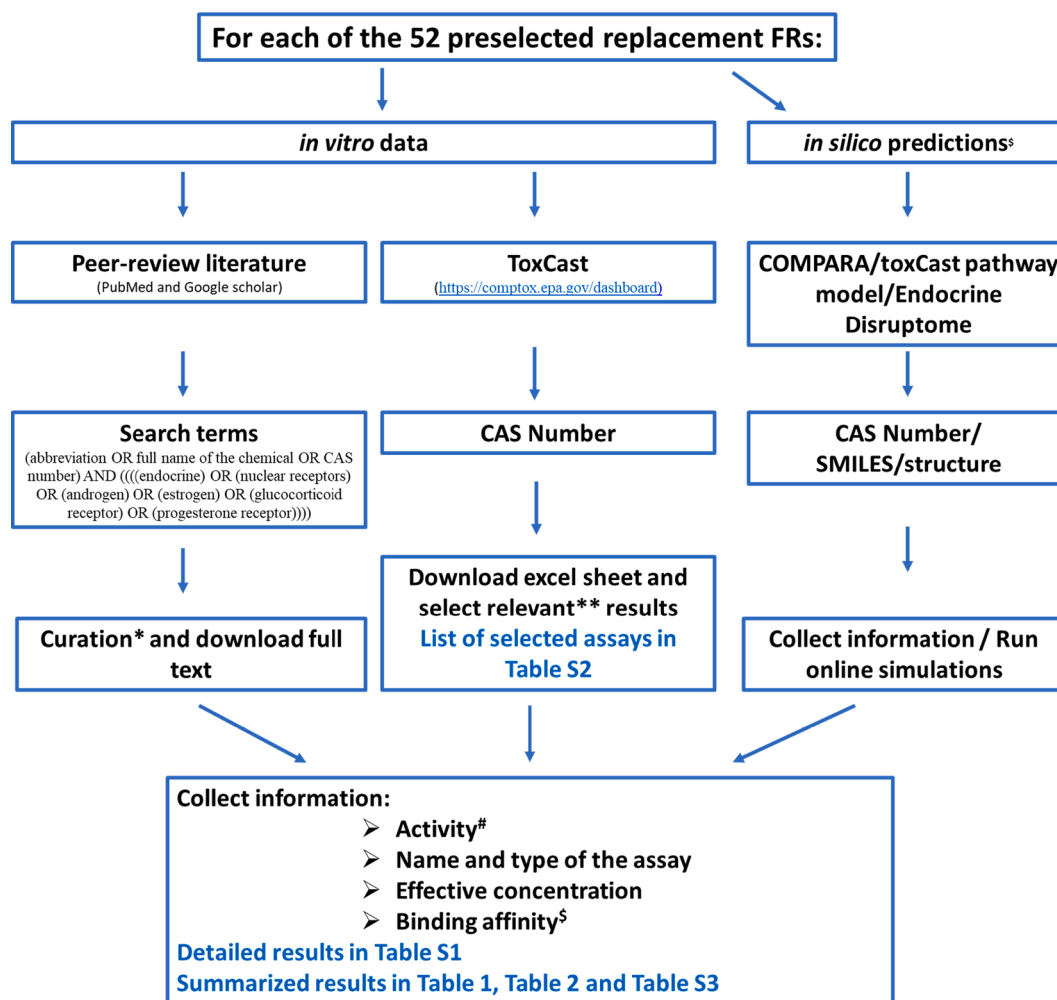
For each of the 52 preselected replacement FRs:

*in vitro* data

*in silico* predictions$^{\$}$

Peer-review literature
(PubMed and Google scholar)

ToxCast
(https://comptox.epa.gov/dashboard)

COMPARA/toxCast pathway model/Endocrine Disruptome

Search terms
(abbreviation OR full name of the chemical OR CAS number) AND ((((endocrine) OR (nuclear receptors) OR (androgen) OR (estrogen) OR (glucocorticoid receptor) OR (progesterone receptor))))

CAS Number

CAS Number/ SMILES/structure

Curation* and download full text

Download excel sheet and select relevant** results
List of selected assays in Table S2

Collect information / Run online simulations

Collect information:
➢ Activity$^{\#}$
➢ Name and type of the assay
➢ Effective concentration
➢ Binding affinity$^{\$}$
Detailed results in Table S1
Summarized results in Table 1, Table 2 and Table S3